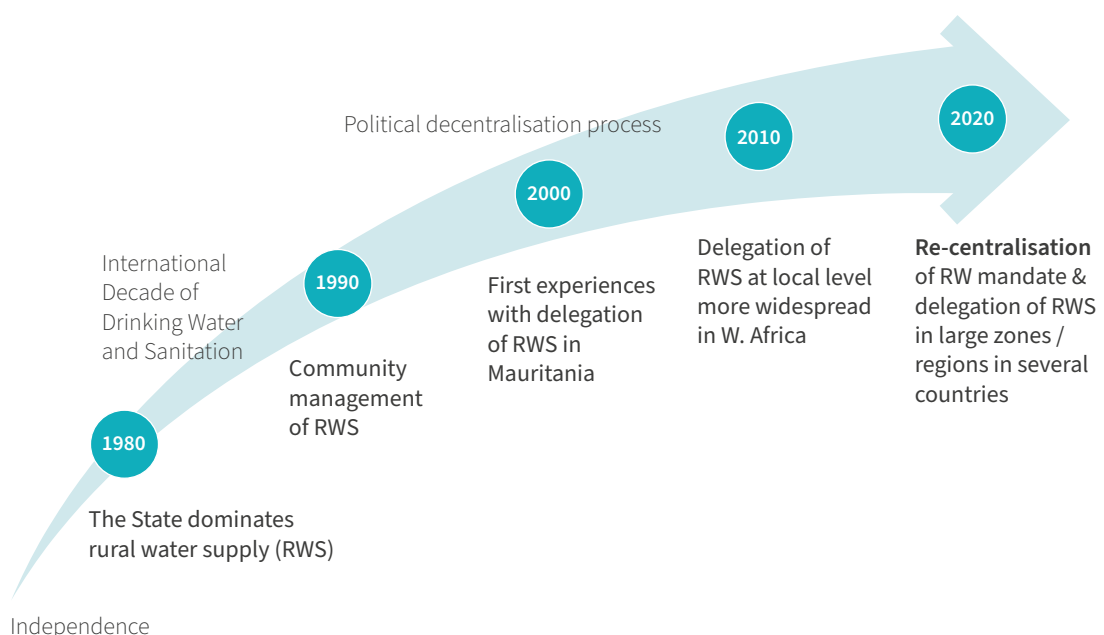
Independence

1980

The State dominates rural water supply (RWS)

International Decade of Drinking Water and Sanitation

1990

Community management of RWS

Political decentralisation process

2000

First experiences with delegation of RWS in Mauritania

2010

Delegation of RWS at local level more widespread in W. Africa

2020

**Re-centralisation** of RW mandate & delegation of RWS in large zones / regions in several countries